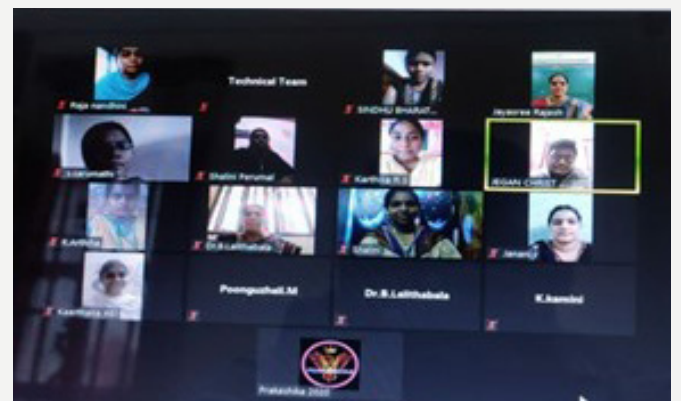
Raja nandhini
Technical Team
SINDHU BHASKAR
Jayasree Rajesh
J.Jeromathi
Shalini Perumal
Karthika R.S
JEGAN CHRIST
K.Arthika
Dr.B.Lalithabala
Shalini
Janani
Keerthana.AS
Poonguzhali.M
Dr.B.Lalithabala
K.kamini
Prakathiba 2020